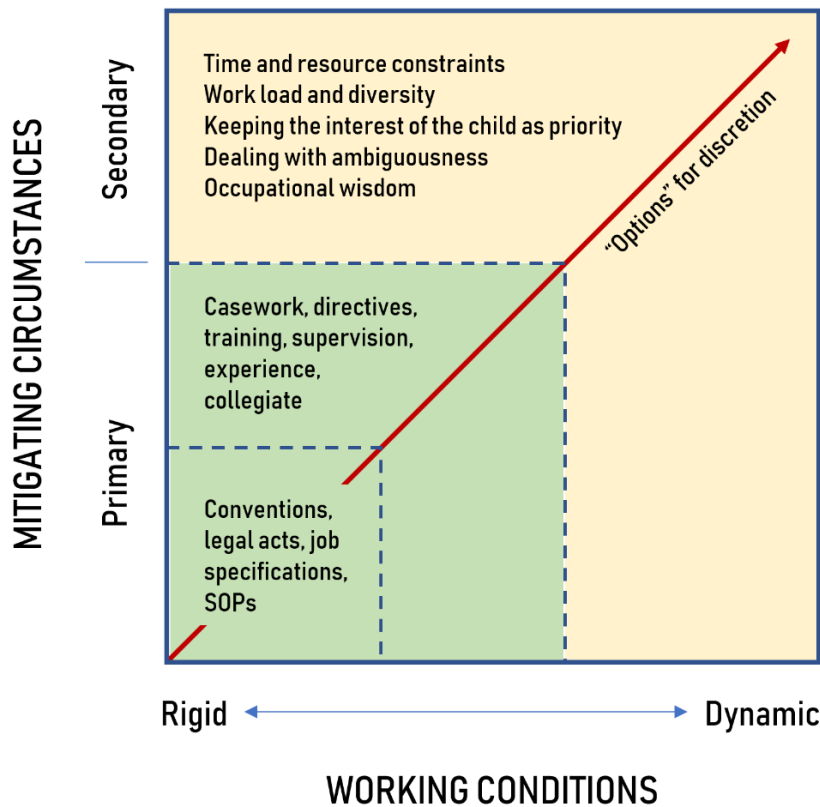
MITIGATING CIRCUMSTANCES

Secondary

Primary

Time and resource constraints
Work load and diversity
Keeping the interest of the child as priority
Dealing with ambiguousness
Occupational wisdom

"Options" for discretion

Casework, directives, training, supervision, experience, collegiate

Conventions, legal acts, job specifications, SOPs

Rigid

Dynamic

WORKING CONDITIONS